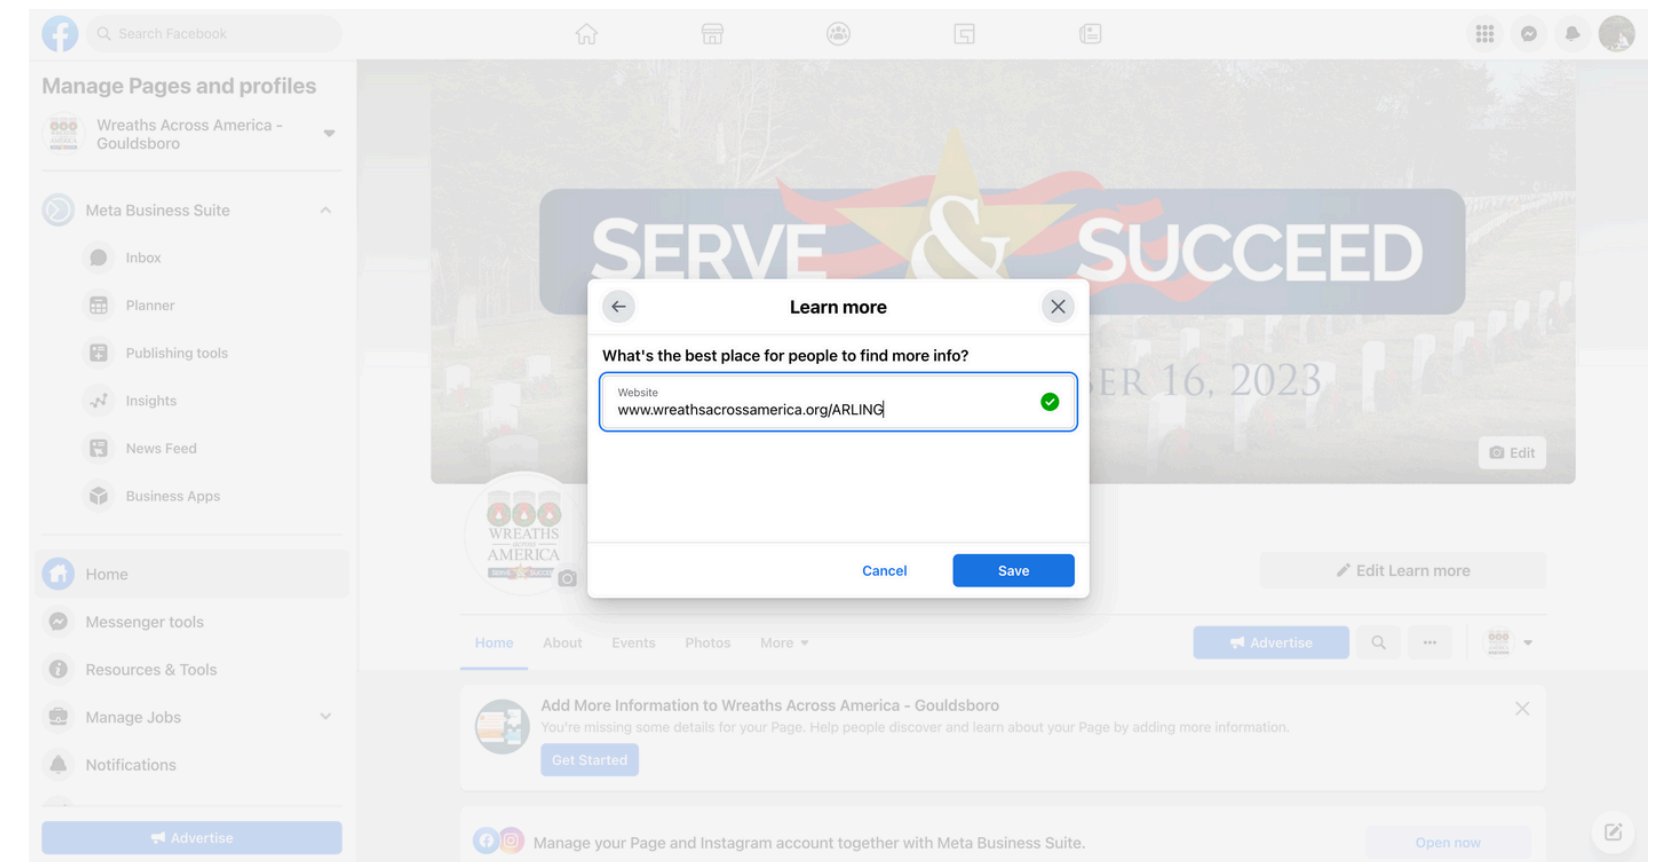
Search Facebook

Manage Pages and profiles

Wreaths Across America - Gouldsboro

Meta Business Suite

Inbox

Planner

Publishing tools

Insights

News Feed

Business Apps

Home

Messenger tools

Resources & Tools

Manage Jobs

Notifications

Advertise

SERVE & SUCCEED

ER 16, 2023

Edit

WREATHS ACROSS AMERICA

Learn more

What's the best place for people to find more info?

Website

www.wreathsacrossamerica.org/ARLING

Cancel

Save

Edit Learn more

Home About Events Photos More

Advertise

Add More Information to Wreaths Across America - Gouldsboro

You're missing some details for your Page. Help people discover and learn about your Page by adding more information.

Get Started

Manage your Page and Instagram account together with Meta Business Suite.

Open now